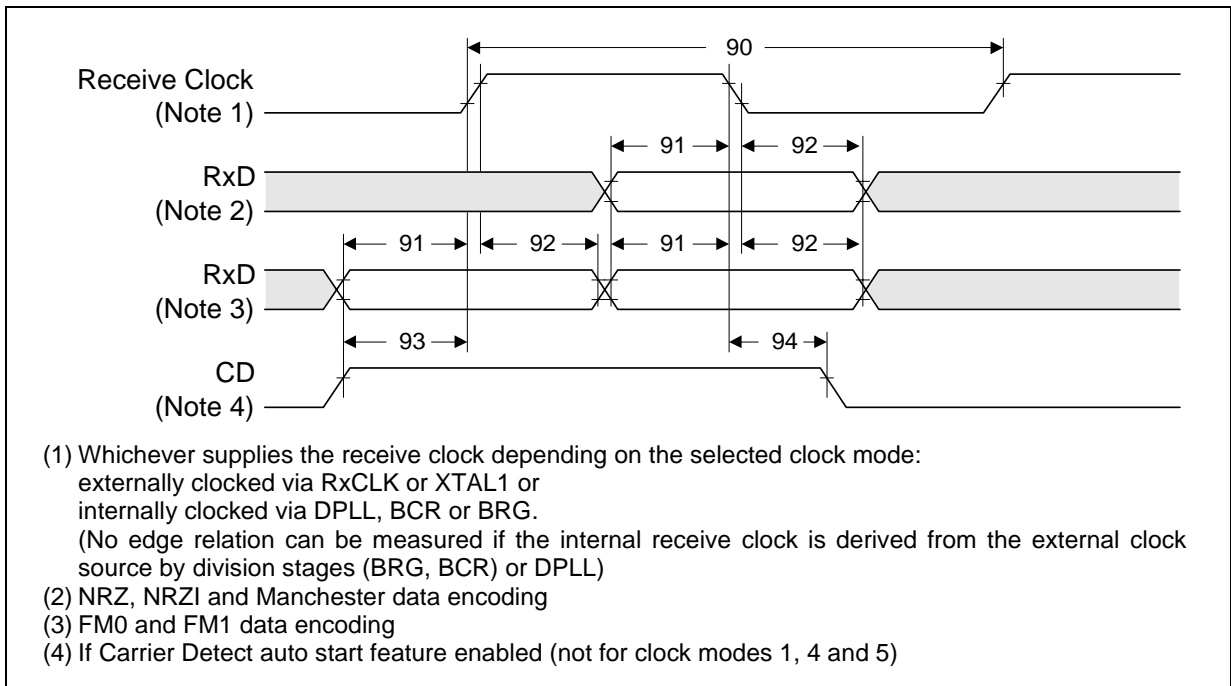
90

Receive Clock
(Note 1)

91 92

RxD
(Note 2)

91 92 91 92

RxD
(Note 3)

93 94

CD
(Note 4)

(1) Whichever supplies the receive clock depending on the selected clock mode:
externally clocked via RxCLK or XTAL1 or
internally clocked via DPLL, BCR or BRG.
(No edge relation can be measured if the internal receive clock is derived from the external clock source by division stages (BRG, BCR) or DPLL)
(2) NRZ, NRZI and Manchester data encoding
(3) FM0 and FM1 data encoding
(4) If Carrier Detect auto start feature enabled (not for clock modes 1, 4 and 5)